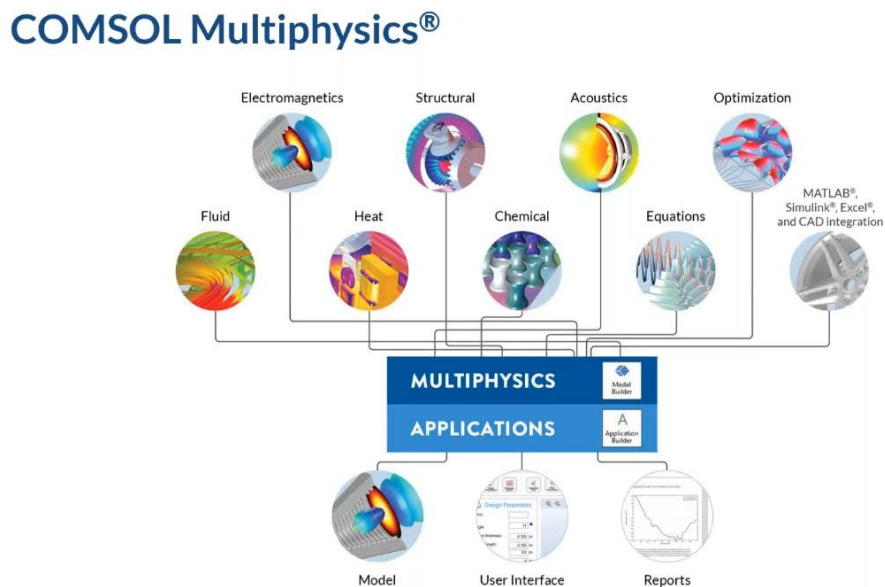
COMSOL Multiphysics®

Electromagnetics

Structural

Acoustics

Optimization

Fluid

Heat

Chemical

Equations

MATLAB®, Simulink®, Excel®, and CAD integration

MULTIPHYSICS

Model Builder

APPLICATIONS

A Application Builder

Design Parameters

Model

User Interface

Reports